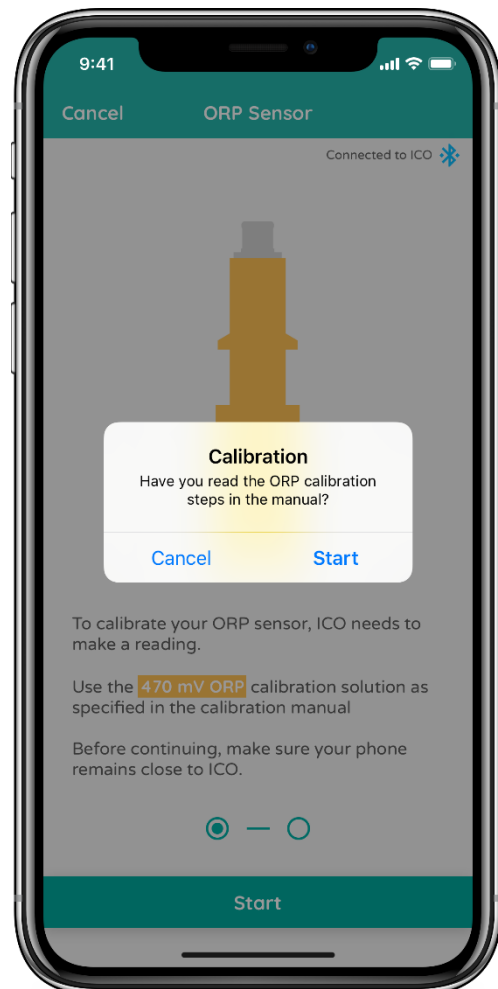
9:41

Cancel ORP Sensor

Connected to ICO

Calibration
Have you read the ORP calibration steps in the manual?

Cancel Start

To calibrate your ORP sensor, ICO needs to make a reading.

Use the 470 mV ORP calibration solution as specified in the calibration manual

Before continuing, make sure your phone remains close to ICO.

Start